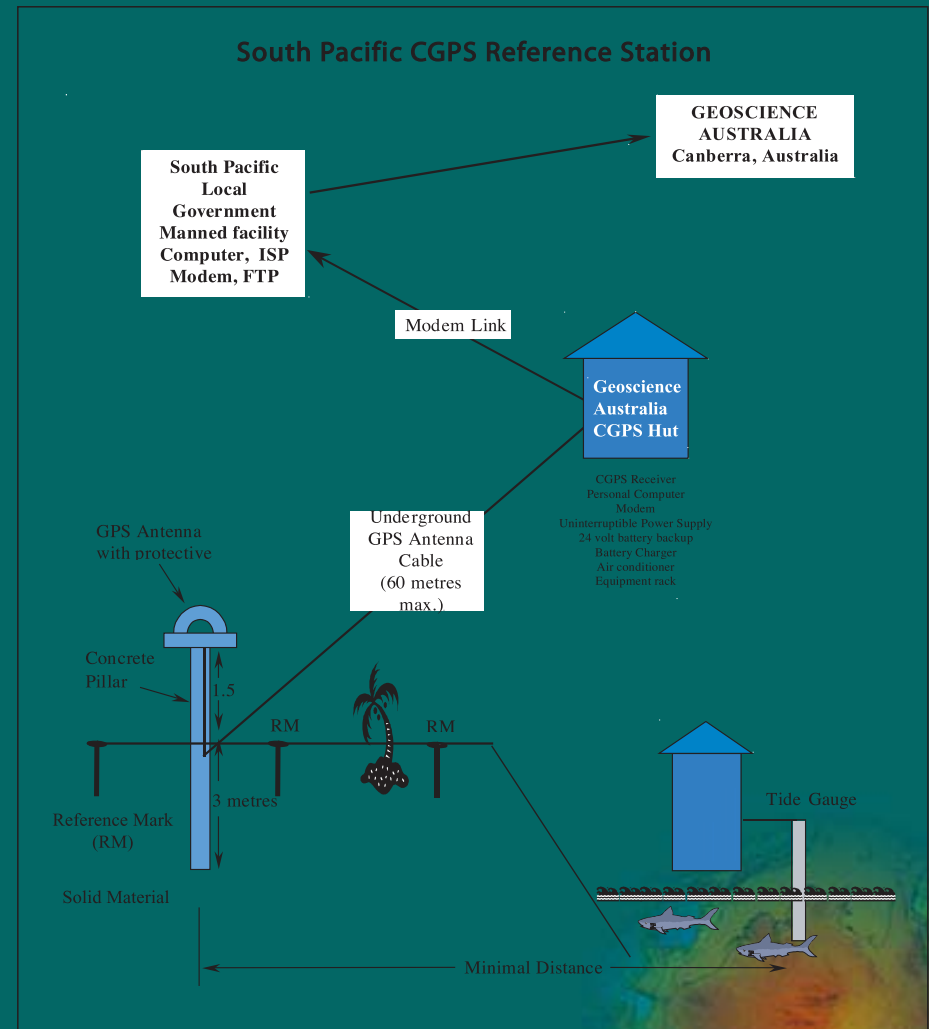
South Pacific CGPS Reference Station

GEOSCIENCE AUSTRALIA Canberra, Australia

South Pacific Local Government Manned facility Computer, ISP Modem, FTP

Modem Link

Geoscience Australia CGPS Hut

CGPS Receiver
Personal Computer
Modem
Uninterruptible Power Supply
24 volt battery backup
Battery Charger
Air conditioner
Equipment rack

Underground GPS Antenna Cable (60 metres max.)

GPS Antenna with protective

Concrete Pillar

1.5

RM

RM

3 metres

Reference Mark (RM)

Tide Gauge

Solid Material

Minimal Distance